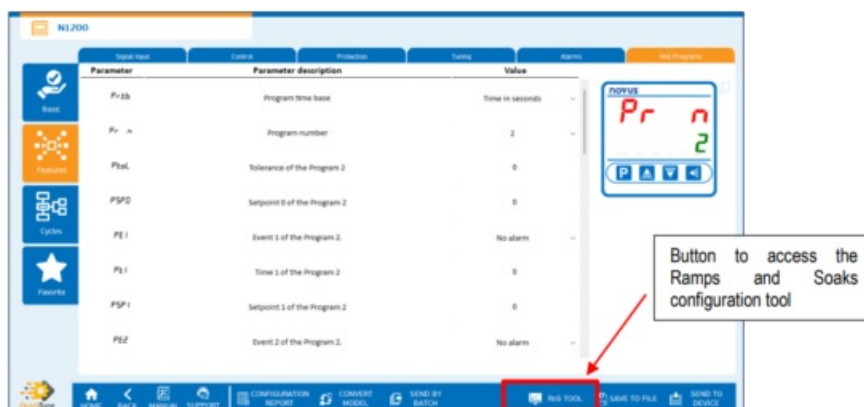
N1200

Signal Input | Control | Protection | Tuning | Alarms | R&S Programs

Basic

Features

Cycles

Favorite

| Parameter | Parameter description | Value |
|---|---|---|
| Pr.tb | Program time base | Time in seconds |
| Pr n | Program number | 2 |
| Ptol | Tolerance of the Program 2 | 0 |
| PSP0 | Setpoint 0 of the Program 2 | 0 |
| PE1 | Event 1 of the Program 2 | No alarm |
| Pt1 | Time 1 of the Program 2 | 0 |
| PSP1 | Setpoint 1 of the Program 2 | 0 |
| PE2 | Event 2 of the Program 2 | No alarm |

novus

Pr n

2

P

Button to access the Ramps and Soaks configuration tool

HOME | BACK | MANUAL | SUPPORT | CONFIGURATION REPORT | CONVERT MODEL | SEND BY BATCH | R&S TOOL | SAVE TO FILE | SEND TO DEVICE

QuickTune